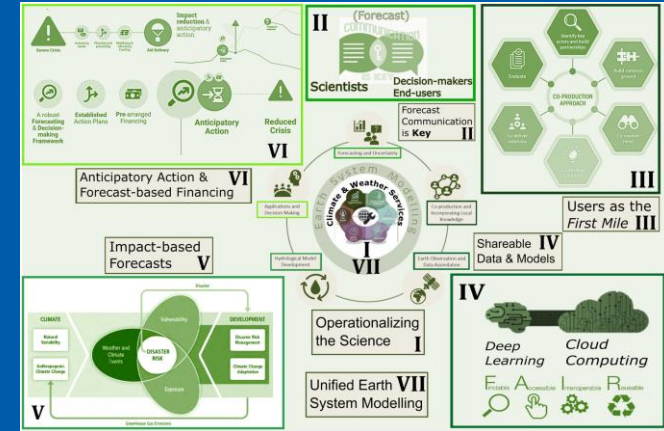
Severe Crisis

Impact reduction & anticipatory action

Aid Delivery

A robust Forecasting & Decision-making Framework

Established Action Plans

Pre-arranged Financing

Anticipatory Action

Reduced Crisis

VI

II

(Forecast) communication IS KEY

Scientists

Decision-makers End-users

Identify key actors and build partnerships

Evaluate

Build common ground

CO-PRODUCTION APPROACH

Co-produce

III

Forecast Communication is Key II

Forecasting and Uncertainty

Anticipatory Action & Forecast-based Financing VI

Applications and Decision-Making

Co-production and Incorporating Local Knowledge

Earth System Modelling

Climate & Weather Services

I

VII

Users as the First Mile III

Impact-based Forecasts V

Hydrological Model Development

Earth Observation and Data Assimilation

Shareable IV Data & Models

Disaster

CLIMATE

DEVELOPMENT

Natural Variability

Vulnerability

Weather and Climate Events

DISASTER RISK

Disaster Risk Management

Anthropogenic Climate Change

Exposure

Climate Change Adaptation

Greenhouse Gas Emissions

V

Operationalizing the Science I

Unified Earth VII System Modelling

IV

Deep Learning

Cloud Computing

Findable Accessible Interoperable Reusable